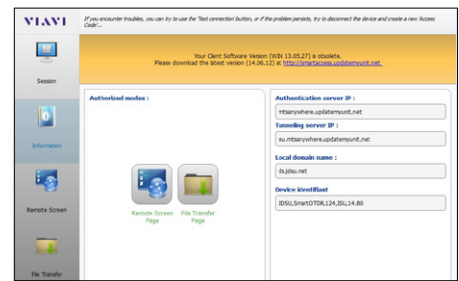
VIAVI

If you encounter troubles, you can try to use the 'Test connection' button, or if the problem persists, try to disconnect the device and create a new license Code...

Session

Information

Remote Screen

File Transfer

Your Client Software Version (WIN 13.05.27) is obsolete.
Please download the latest version (14.06.12) at http://smartaccess.updatemyunit.net.

Authorized modes :

Remote Screen Page

File Transfer Page

Authentication server IP :

mtsanywhere.updatemyunit.net

Tunneling server IP :

eu.mtsanywhere.updatemyunit.net

Local domain name :

ds.jdsu.net

Device identifiant

JDSU,SmartOTDR,124,ISL,14.80